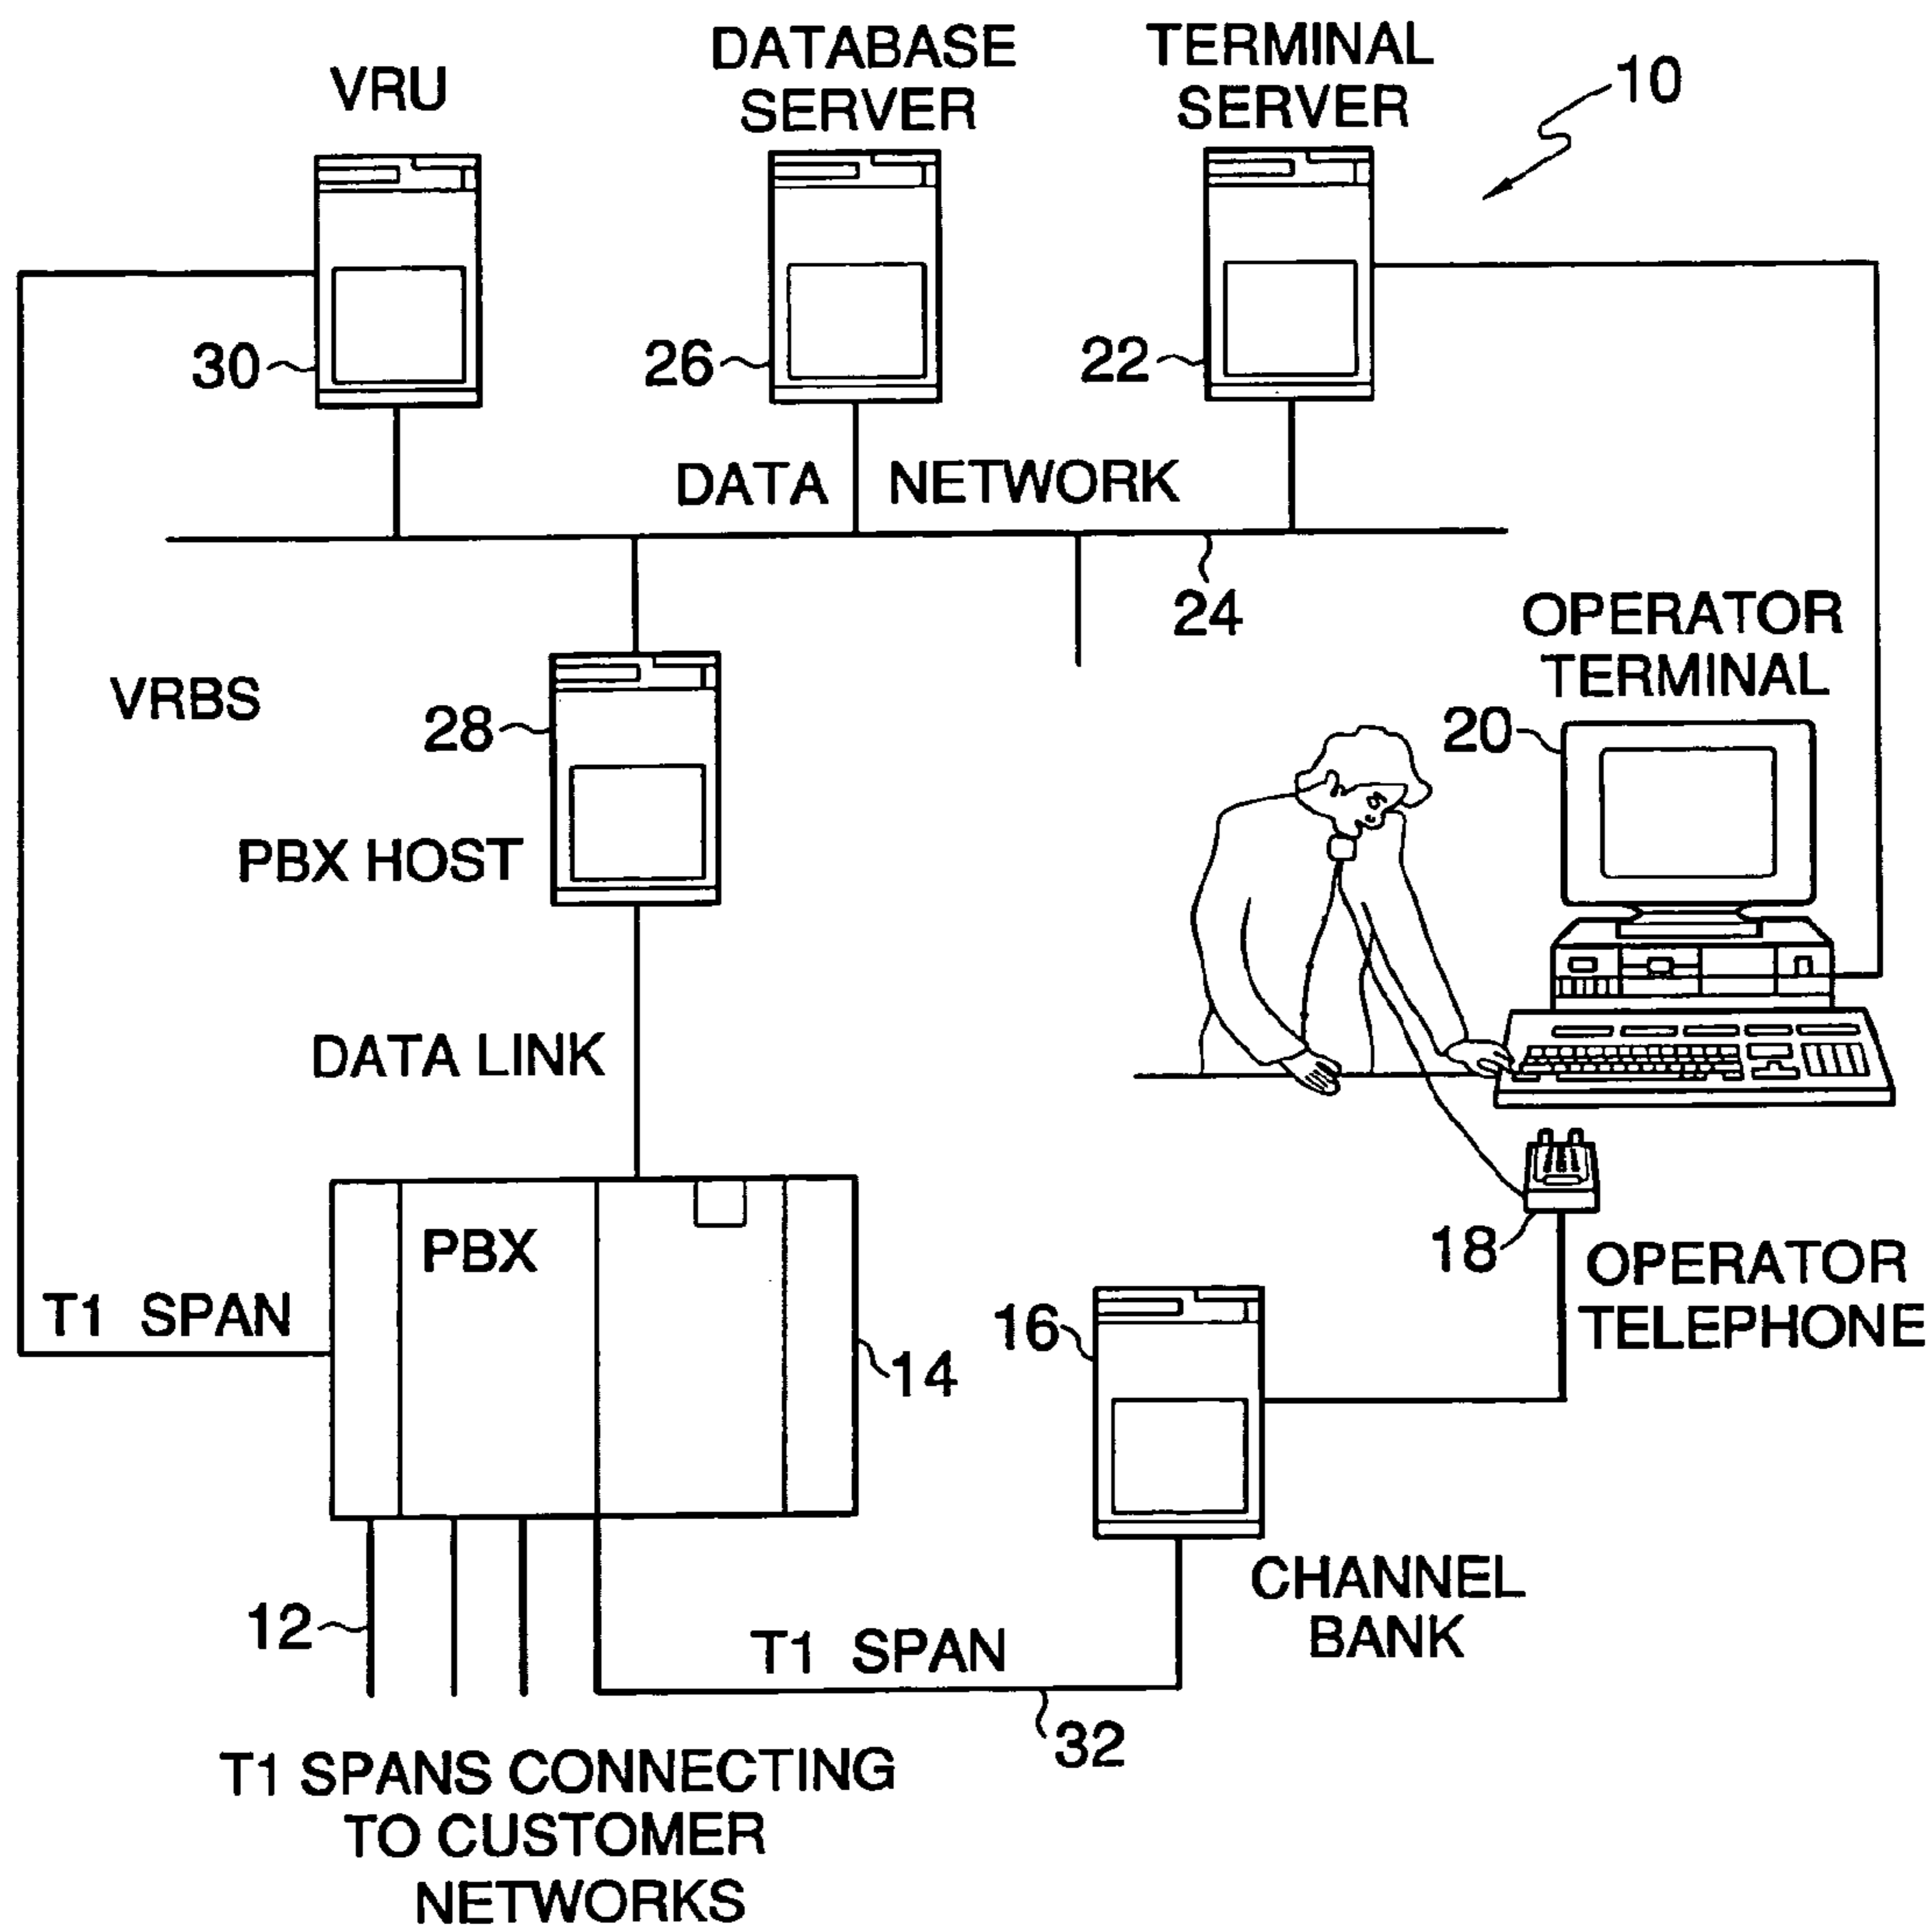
VRU

DATABASE SERVER

TERMINAL SERVER

10

30

26

22

DATA NETWORK

24

OPERATOR TERMINAL

VRBS

28

20

PBX HOST

DATA LINK

PBX

18

OPERATOR TELEPHONE

T1 SPAN

16

14

CHANNEL BANK

12

T1 SPAN

32

T1 SPANS CONNECTING TO CUSTOMER NETWORKS